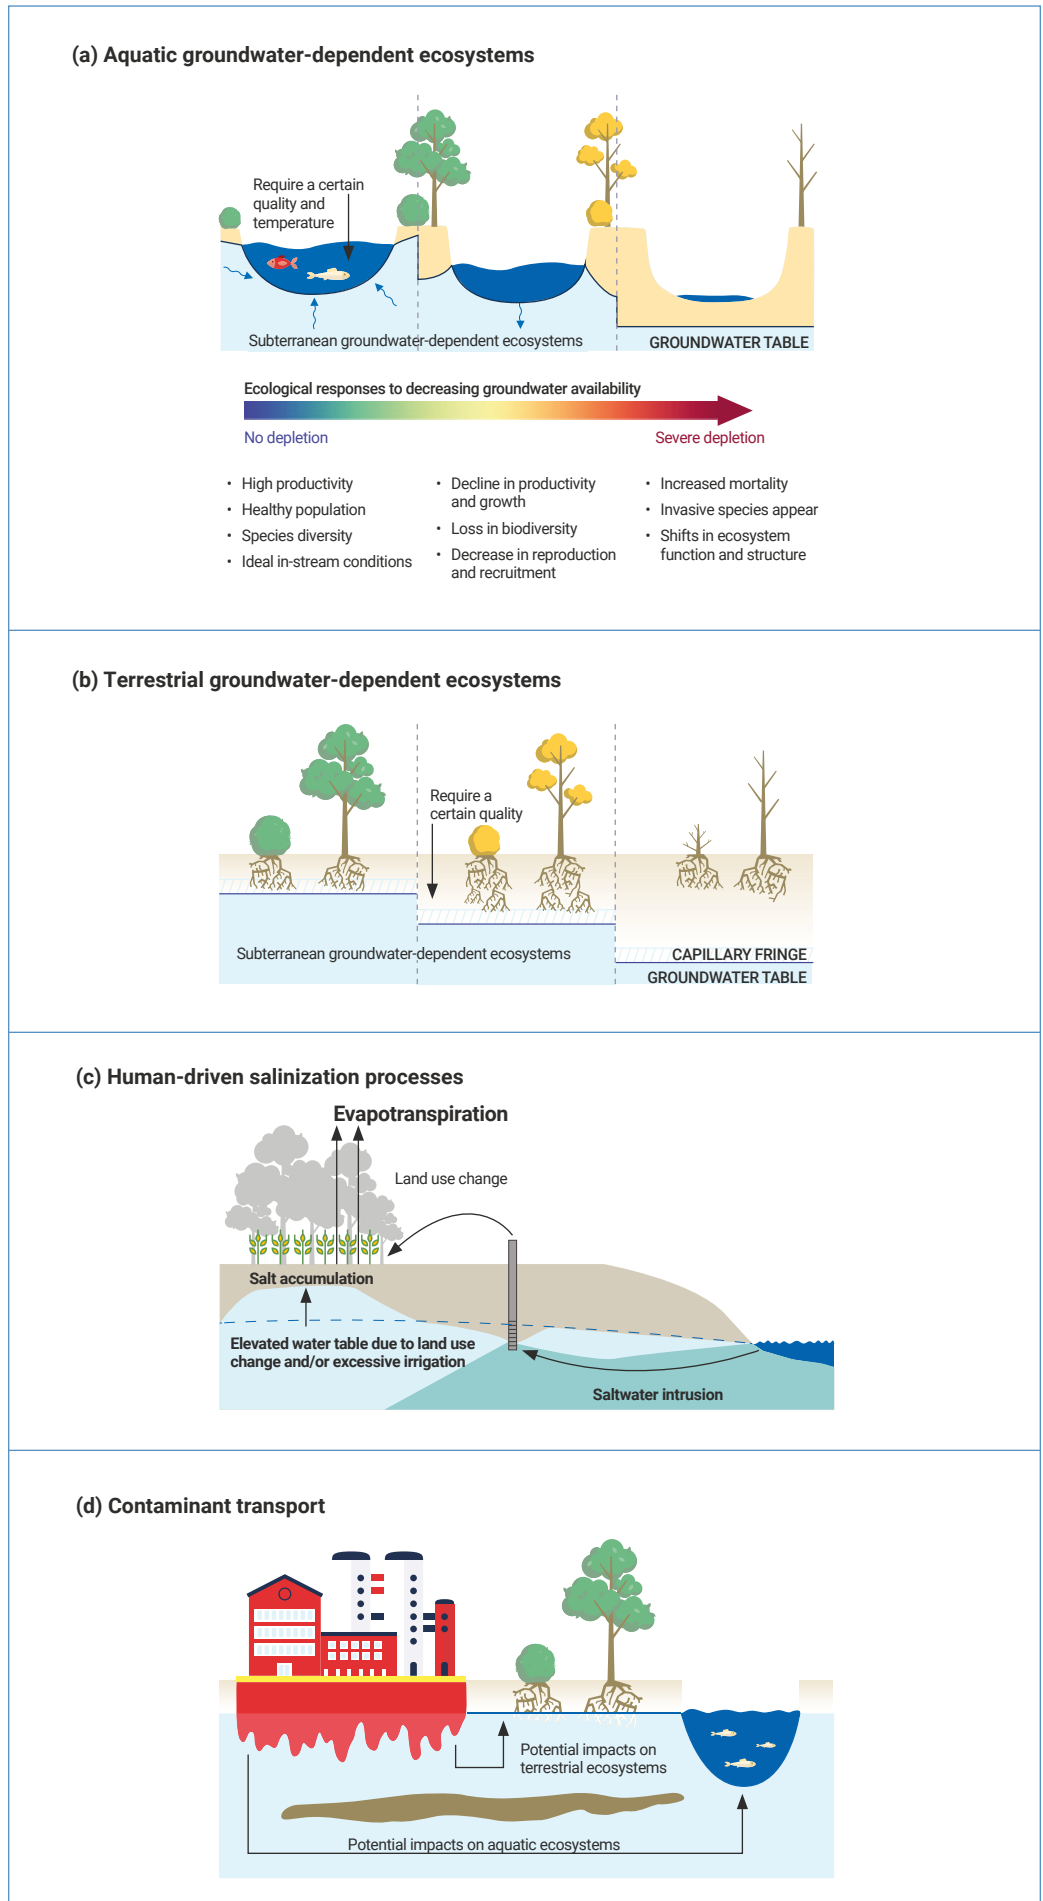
(a) Aquatic groundwater-dependent ecosystems

Require a certain quality and temperature

Subterranean groundwater-dependent ecosystems

GROUNDWATER TABLE

Ecological responses to decreasing groundwater availability

No depletion

Severe depletion

- High productivity
- Healthy population
- Species diversity
- Ideal in-stream conditions

- Decline in productivity and growth
- Loss in biodiversity
- Decrease in reproduction and recruitment

- Increased mortality
- Invasive species appear
- Shifts in ecosystem function and structure

(b) Terrestrial groundwater-dependent ecosystems

Require a certain quality

Subterranean groundwater-dependent ecosystems

CAPILLARY FRINGE

GROUNDWATER TABLE

(c) Human-driven salinization processes

Evapotranspiration

Land use change

Salt accumulation

Elevated water table due to land use change and/or excessive irrigation

Saltwater intrusion

(d) Contaminant transport

Potential impacts on terrestrial ecosystems

Potential impacts on aquatic ecosystems